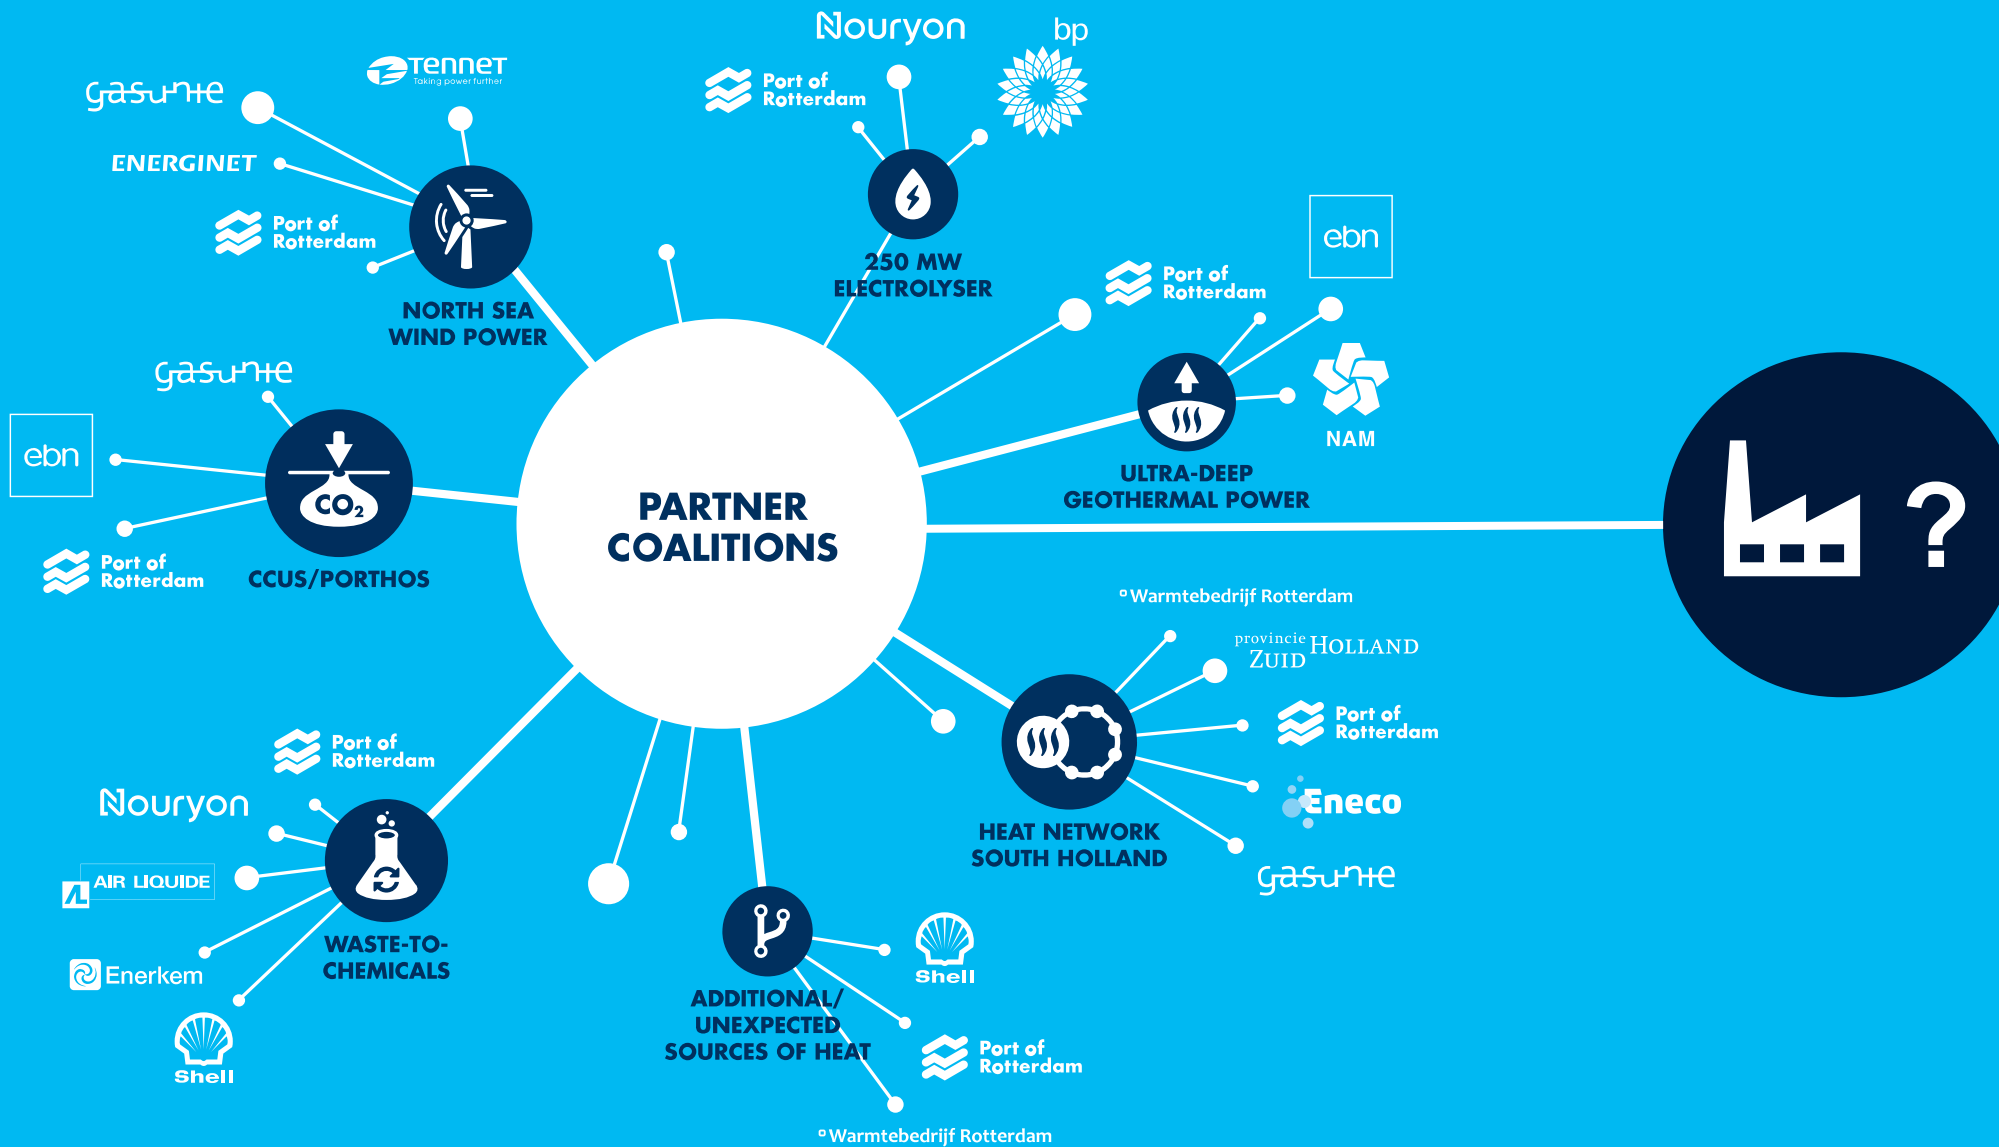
Nouryon
bp
Port of Rotterdam
250 MW ELECTROLYSER

TenneT
Taking power further
gasunie
ENERGINET
Port of Rotterdam
NORTH SEA WIND POWER

ebn
Port of Rotterdam
NAM
ULTRA-DEEP GEOTHERMAL POWER

gasunie
ebn
$CO_2$
Port of Rotterdam
CCUS/PORTHOS

PARTNER COALITIONS

?

Warmtebedrijf Rotterdam
provincie ZUID HOLLAND
Port of Rotterdam
Eneco
gasunie
HEAT NETWORK SOUTH HOLLAND

Port of Rotterdam
Nouryon
AIR LIQUIDE
Enerkem
Shell
WASTE-TO-CHEMICALS

ADDITIONAL/ UNEXPECTED SOURCES OF HEAT
Shell
Port of Rotterdam
Warmtebedrijf Rotterdam